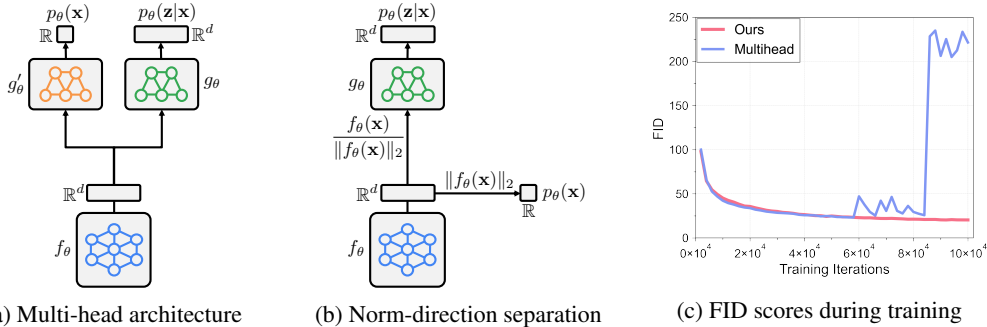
$p_\theta(\mathbf{x})$
$\mathbb{R}$
$p_\theta(\mathbf{z}|\mathbf{x})$
$\mathbb{R}^d$
$g'_\theta$
$g_\theta$
$\mathbb{R}^d$
$f_\theta$

a) Multi-head architecture

$p_\theta(\mathbf{z}|\mathbf{x})$
$\mathbb{R}^d$
$g_\theta$
$\frac{f_\theta(\mathbf{x})}{\|f_\theta(\mathbf{x})\|_2}$
$\mathbb{R}^d$
$\|f_\theta(\mathbf{x})\|_2$
$p_\theta(\mathbf{x})$
$\mathbb{R}$
$f_\theta$

(b) Norm-direction separation

250
200
150
100
50
0
FID
Ours
Multihead
$0{\times}10^4$ $2{\times}10^4$ $4{\times}10^4$ $6{\times}10^4$ $8{\times}10^4$ $10{\times}10^4$
Training Iterations

(c) FID scores during training